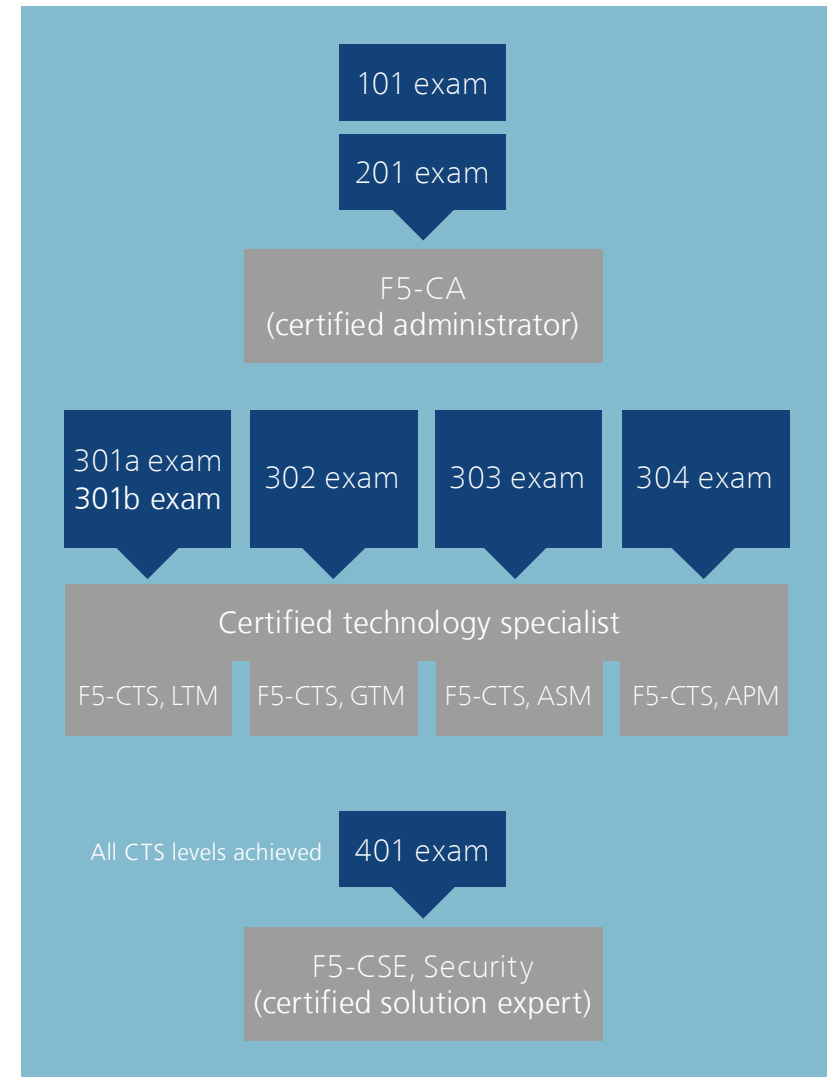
101 exam

201 exam

F5-CA
(certified administrator)

301a exam
301b exam

302 exam

303 exam

304 exam

Certified technology specialist

F5-CTS, LTM

F5-CTS, GTM

F5-CTS, ASM

F5-CTS, APM

All CTS levels achieved

401 exam

F5-CSE, Security
(certified solution expert)